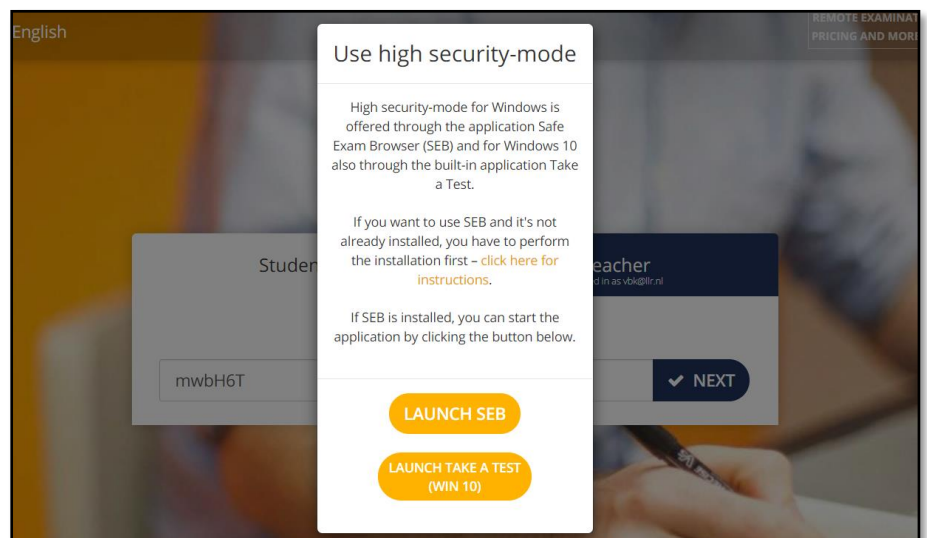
English

REMOTE EXAMINAT
PRICING AND MORI

Use high security-mode

High security-mode for Windows is offered through the application Safe Exam Browser (SEB) and for Windows 10 also through the built-in application Take a Test.

If you want to use SEB and it's not already installed, you have to perform the installation first – click here for instructions.

If SEB is installed, you can start the application by clicking the button below.

LAUNCH SEB

LAUNCH TAKE A TEST (WIN 10)

Studen

eacher
d in as vbk@llr.nl

mwbH6T

NEXT